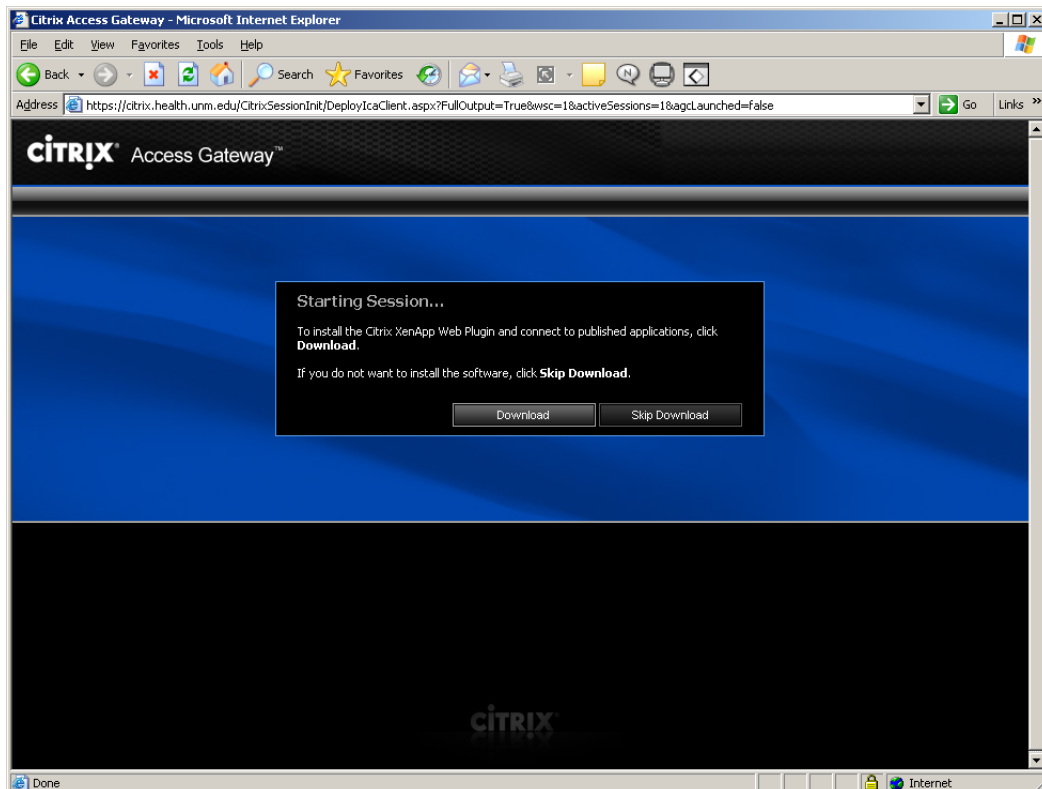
Citrix Access Gateway - Microsoft Internet Explorer

File Edit View Favorites Tools Help

Back Search Favorites

Address https://citrix.health.unm.edu/CitrixSessionInit/DeployIcaClient.aspx?FullOutput=True&wsc=1&activeSessions=1&agcLaunched=false Go Links

CiTRIX Access Gateway™

Starting Session...

To install the Citrix XenApp Web Plugin and connect to published applications, click **Download**.

If you do not want to install the software, click **Skip Download**.

Download Skip Download

CiTRIX

Done Internet